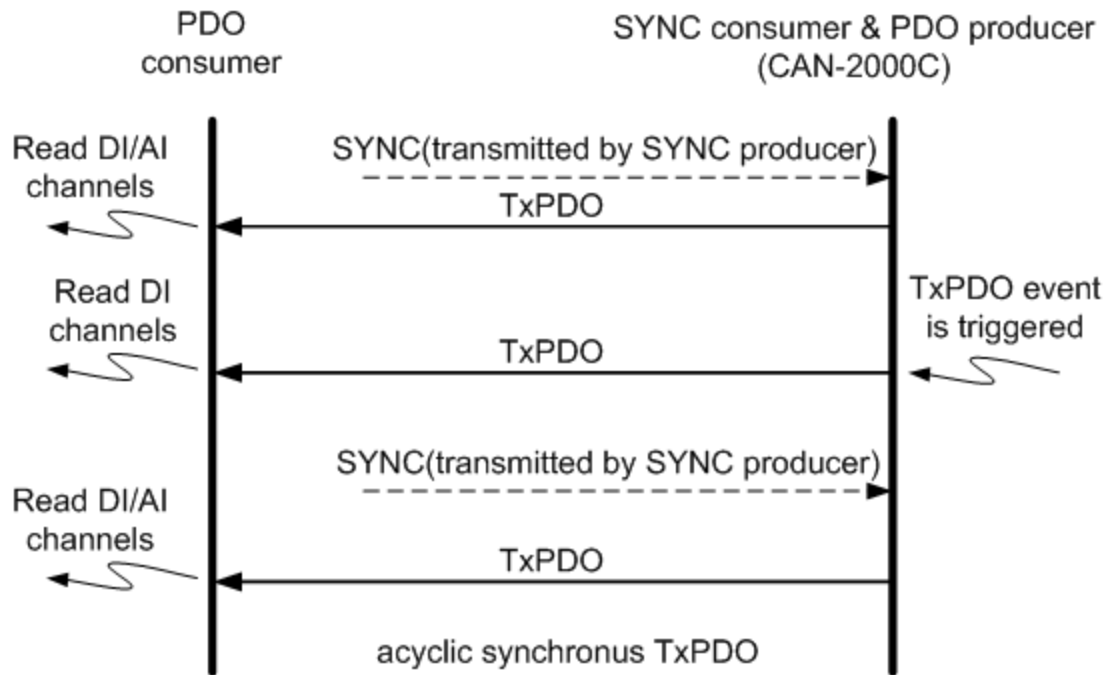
PDO consumer

SYNC consumer & PDO producer (CAN-2000C)

Read DI/AI channels

SYNC(transmitted by SYNC producer)

TxPDO

Read DI channels

TxPDO event is triggered

TxPDO

SYNC(transmitted by SYNC producer)

Read DI/AI channels

TxPDO

acyclic synchronus TxPDO